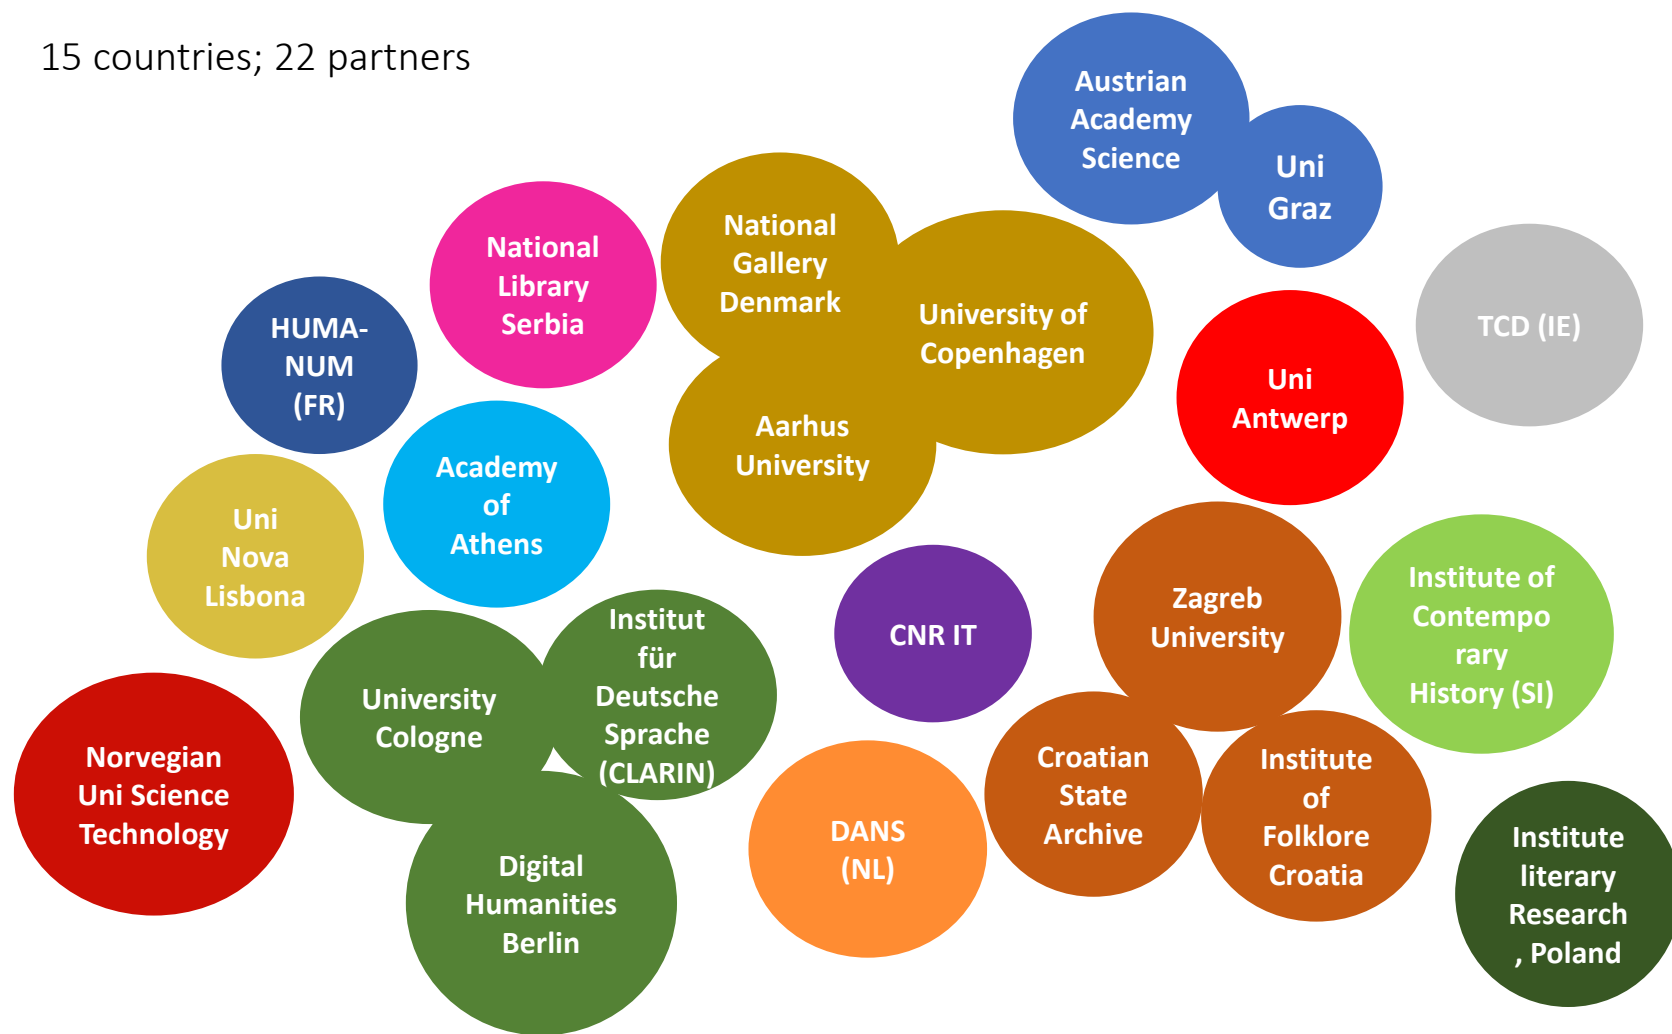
15 countries; 22 partners

Austrian Academy Science

Uni Graz

National Library Serbia

National Gallery Denmark

University of Copenhagen

HUMA-NUM (FR)

TCD (IE)

Uni Antwerp

Aarhus University

Academy of Athens

Uni Nova Lisbona

Zagreb University

Institute of Contempo rary History (SI)

CNR IT

Institut für Deutsche Sprache (CLARIN)

University Cologne

Norvegian Uni Science Technology

Croatian State Archive

Institute of Folklore Croatia

DANS (NL)

Digital Humanities Berlin

Institute literary Research , Poland